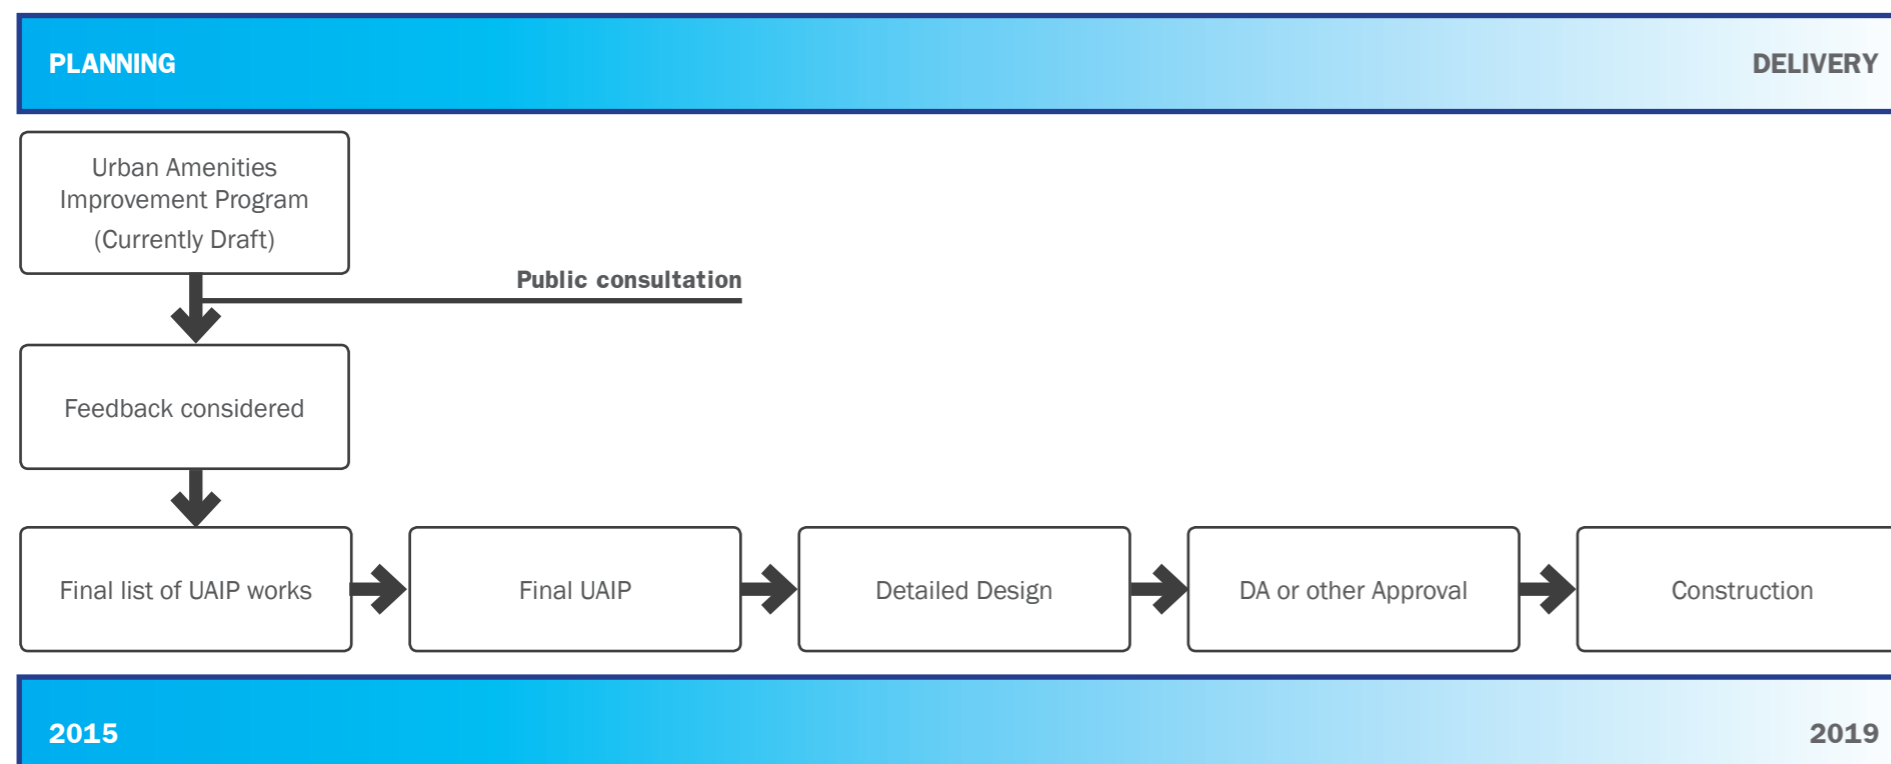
PLANNING

DELIVERY

Urban Amenities Improvement Program (Currently Draft)

Public consultation

Feedback considered

Final list of UAIP works

Final UAIP

Detailed Design

DA or other Approval

Construction

2015

2019